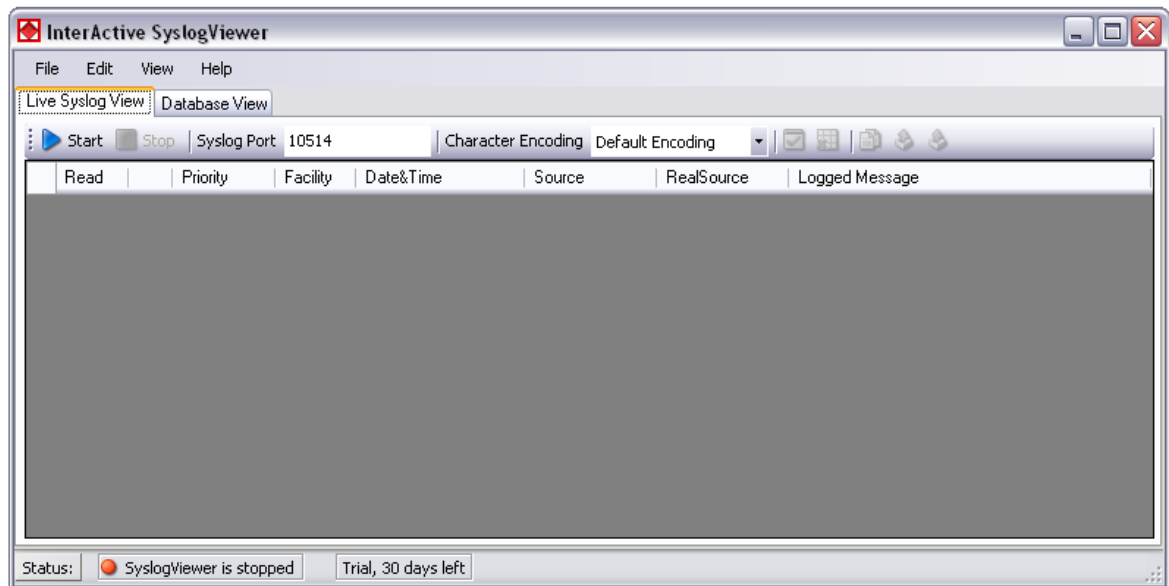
InterActive SyslogViewer

File Edit View Help

Live Syslog View Database View

Start Stop Syslog Port 10514 Character Encoding Default Encoding

| Read | | Priority | Facility | Date&Time | Source | RealSource | Logged Message |
|---|---|---|---|---|---|---|---|

Status: SyslogViewer is stopped Trial, 30 days left